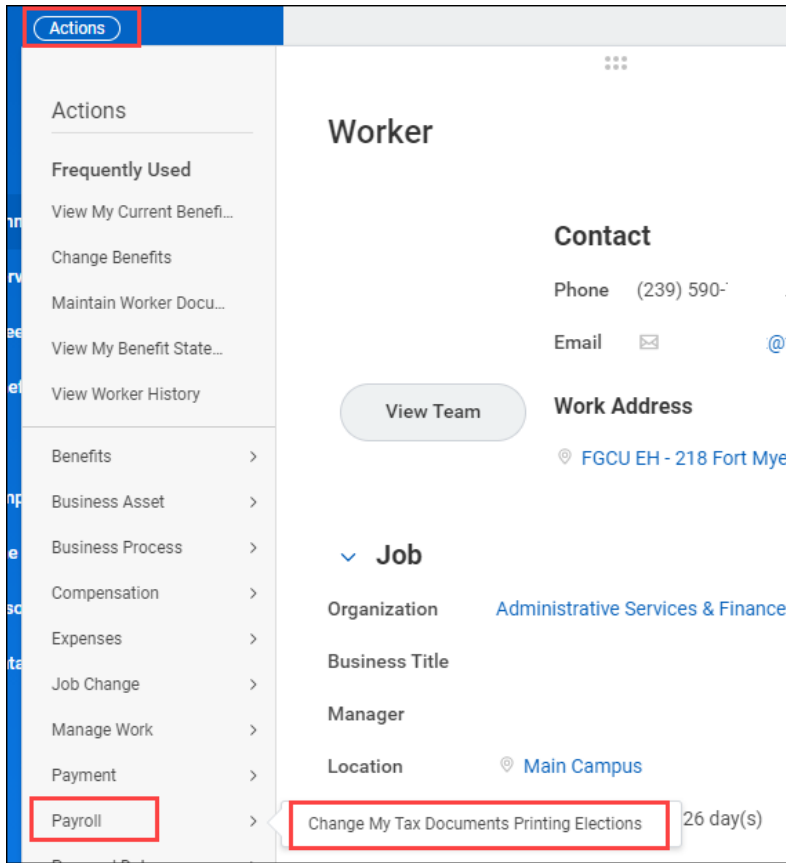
Actions

Actions

Frequently Used

View My Current Benefi...

Change Benefits

Maintain Worker Docu...

View My Benefit State...

View Worker History

Benefits >

Business Asset >

Business Process >

Compensation >

Expenses >

Job Change >

Manage Work >

Payment >

Payroll >

Change My Tax Documents Printing Elections

Worker

View Team

Contact

Phone (239) 590-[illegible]

Email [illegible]@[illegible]

Work Address

FGCU EH - 218 Fort Mye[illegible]

Job

Organization Administrative Services & Finance

Business Title

Manager

Location Main Campus

26 day(s)